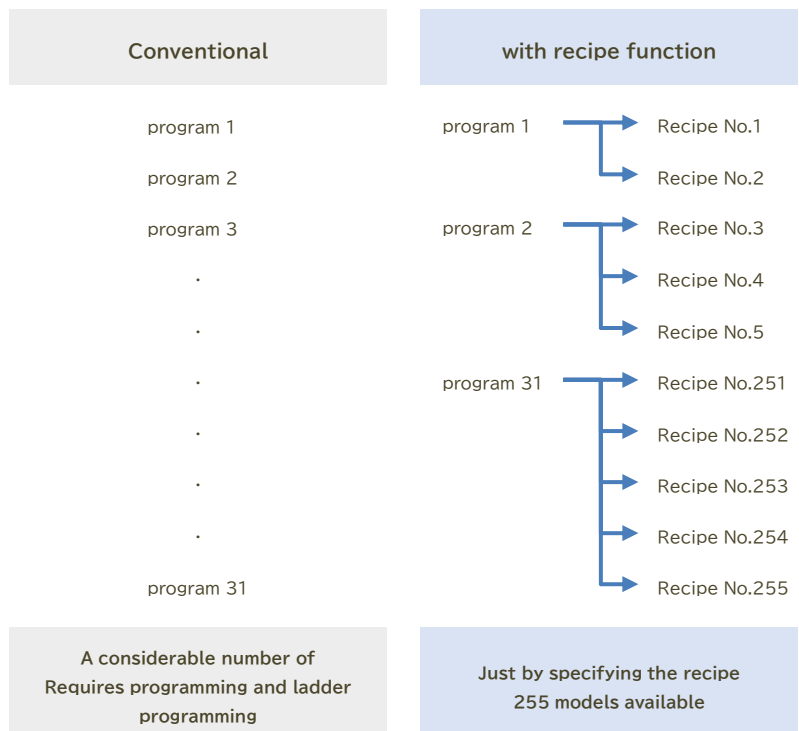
Conventional

program 1

program 2

program 3

·

·

·

·

·

·

program 31

A considerable number of Requires programming and ladder programming

with recipe function

program 1

Recipe No.1

Recipe No.2

program 2

Recipe No.3

Recipe No.4

Recipe No.5

program 31

Recipe No.251

Recipe No.252

Recipe No.253

Recipe No.254

Recipe No.255

Just by specifying the recipe 255 models available